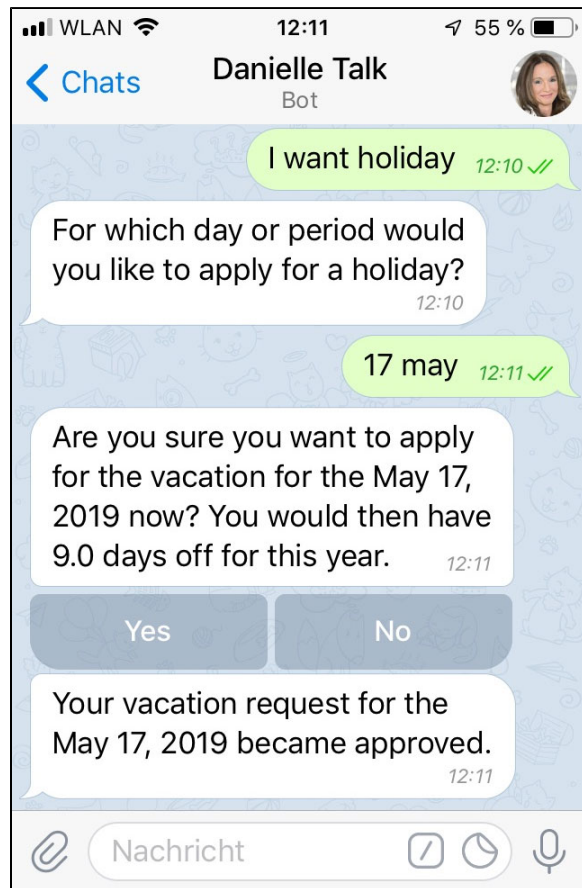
WLAN 12:11 55 %

< Chats Danielle Talk Bot

I want holiday 12:10

For which day or period would you like to apply for a holiday? 12:10

17 may 12:11

Are you sure you want to apply for the vacation for the May 17, 2019 now? You would then have 9.0 days off for this year. 12:11

Yes No

Your vacation request for the May 17, 2019 became approved. 12:11

Nachricht